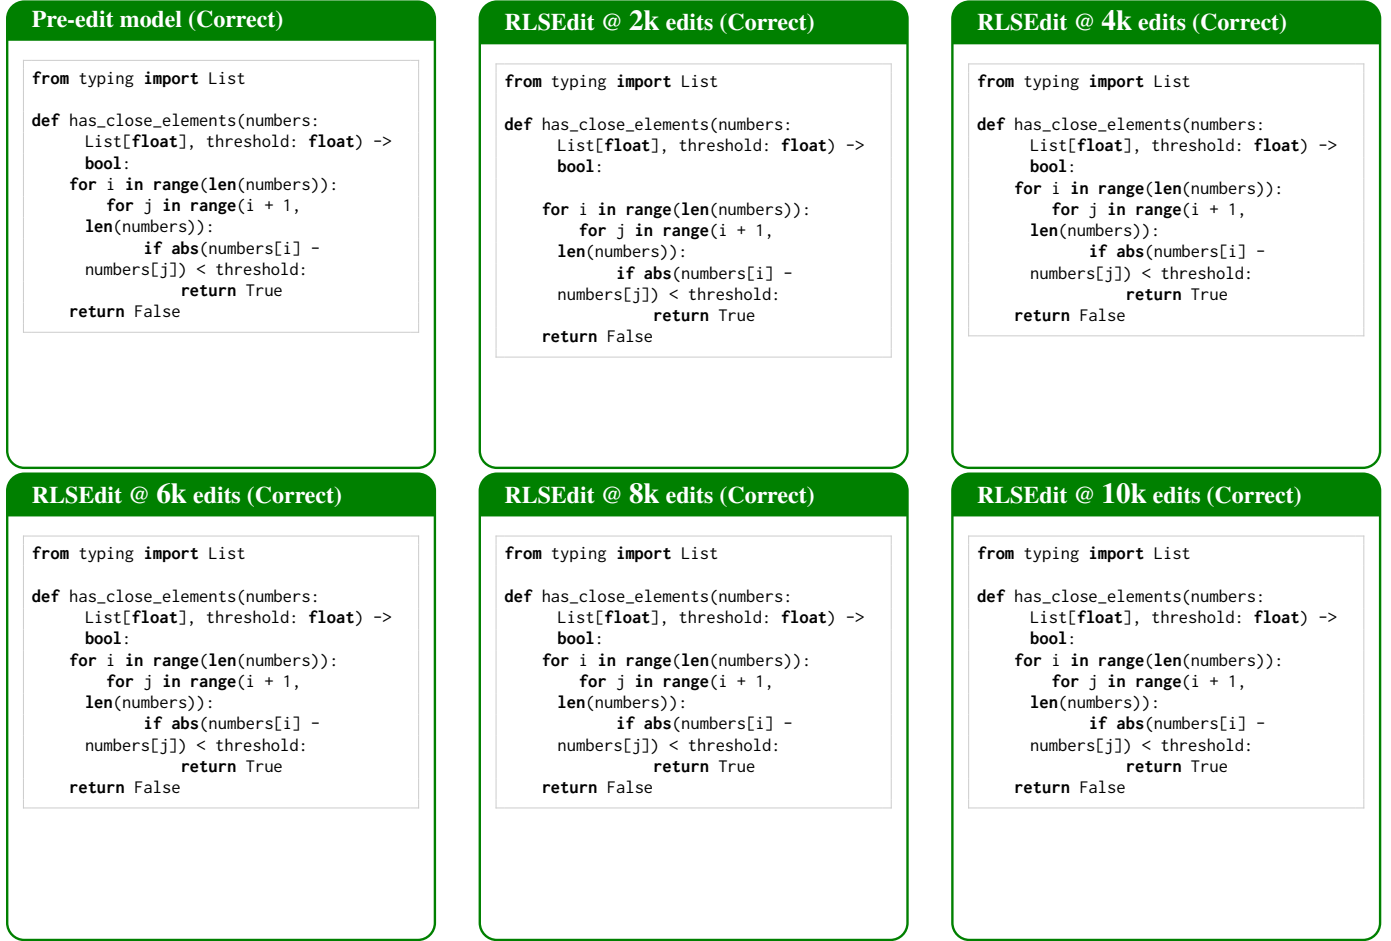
Pre-edit model (Correct)

from typing import List

def has_close_elements(numbers:
    List[float], threshold: float) ->
    bool:
  for i in range(len(numbers)):
    for j in range(i + 1,
    len(numbers)):
      if abs(numbers[i] -
    numbers[j]) < threshold:
        return True
  return False

RLSEdit @ 2k edits (Correct)

from typing import List

def has_close_elements(numbers:
    List[float], threshold: float) ->
    bool:

  for i in range(len(numbers)):
    for j in range(i + 1,
    len(numbers)):
      if abs(numbers[i] -
    numbers[j]) < threshold:
        return True
  return False

RLSEdit @ 4k edits (Correct)

from typing import List

def has_close_elements(numbers:
    List[float], threshold: float) ->
    bool:
  for i in range(len(numbers)):
    for j in range(i + 1,
    len(numbers)):
      if abs(numbers[i] -
    numbers[j]) < threshold:
        return True
  return False

RLSEdit @ 6k edits (Correct)

from typing import List

def has_close_elements(numbers:
    List[float], threshold: float) ->
    bool:
  for i in range(len(numbers)):
    for j in range(i + 1,
    len(numbers)):
      if abs(numbers[i] -
    numbers[j]) < threshold:
        return True
  return False

RLSEdit @ 8k edits (Correct)

from typing import List

def has_close_elements(numbers:
    List[float], threshold: float) ->
    bool:
  for i in range(len(numbers)):
    for j in range(i + 1,
    len(numbers)):
      if abs(numbers[i] -
    numbers[j]) < threshold:
        return True
  return False

RLSEdit @ 10k edits (Correct)

from typing import List

def has_close_elements(numbers:
    List[float], threshold: float) ->
    bool:
  for i in range(len(numbers)):
    for j in range(i + 1,
    len(numbers)):
      if abs(numbers[i] -
    numbers[j]) < threshold:
        return True
  return False